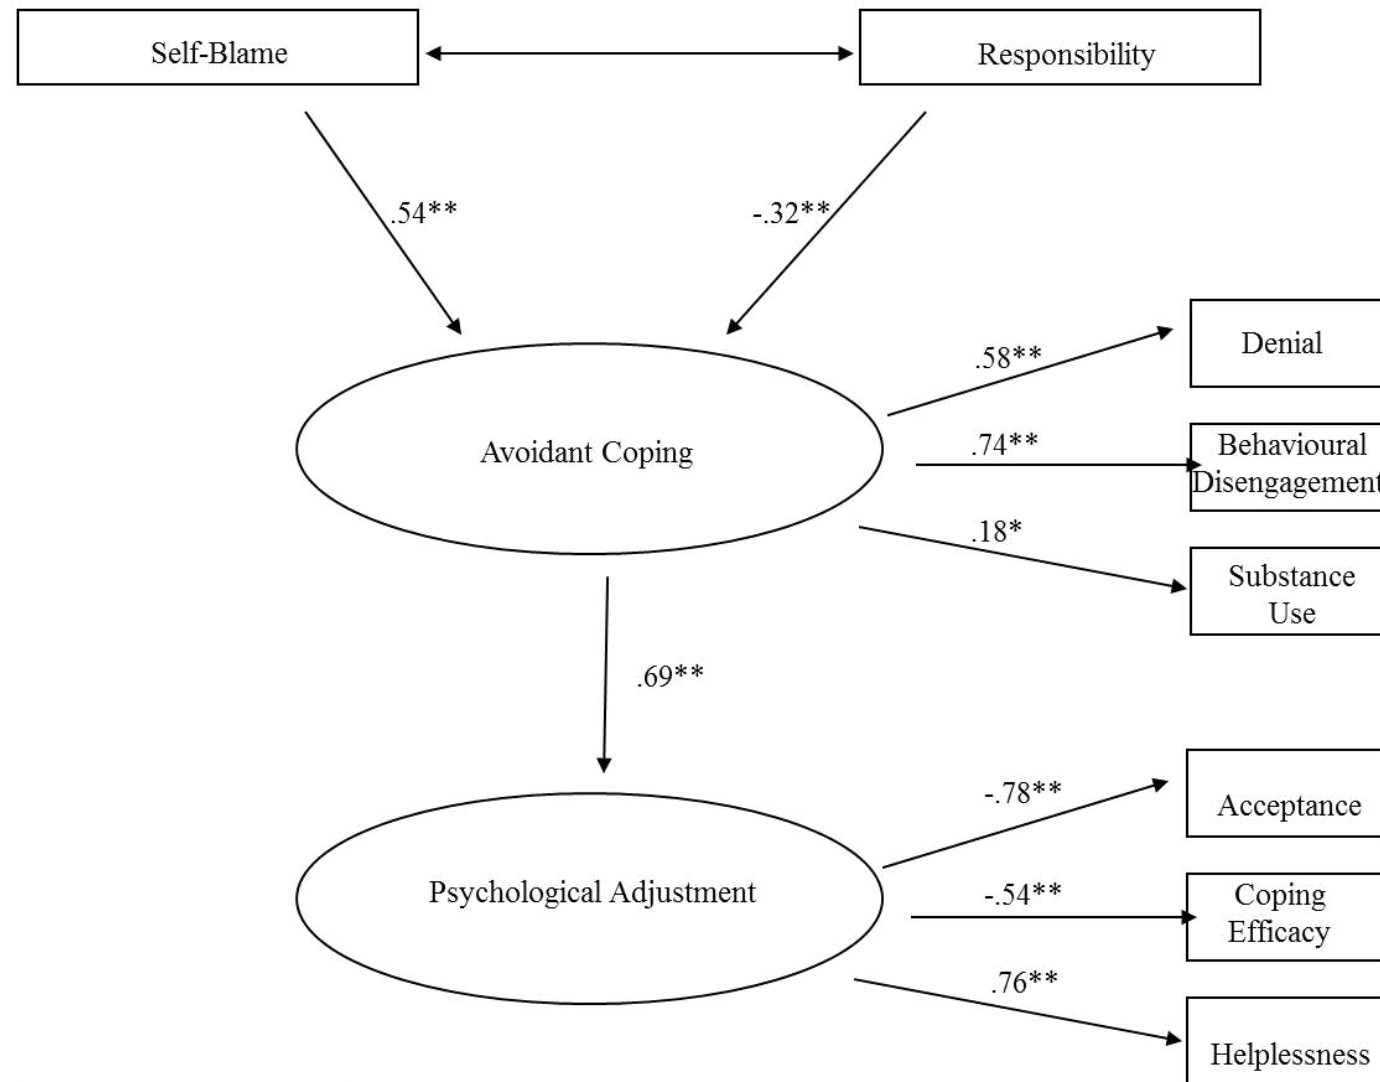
Self-Blame

Responsibility

.54**

-.32**

Denial

.58**

Avoidant Coping

.74**

Behavioural Disengagement

.18*

Substance Use

.69**

-.78**

Acceptance

Psychological Adjustment

-.54**

Coping Efficacy

.76**

Helplessness